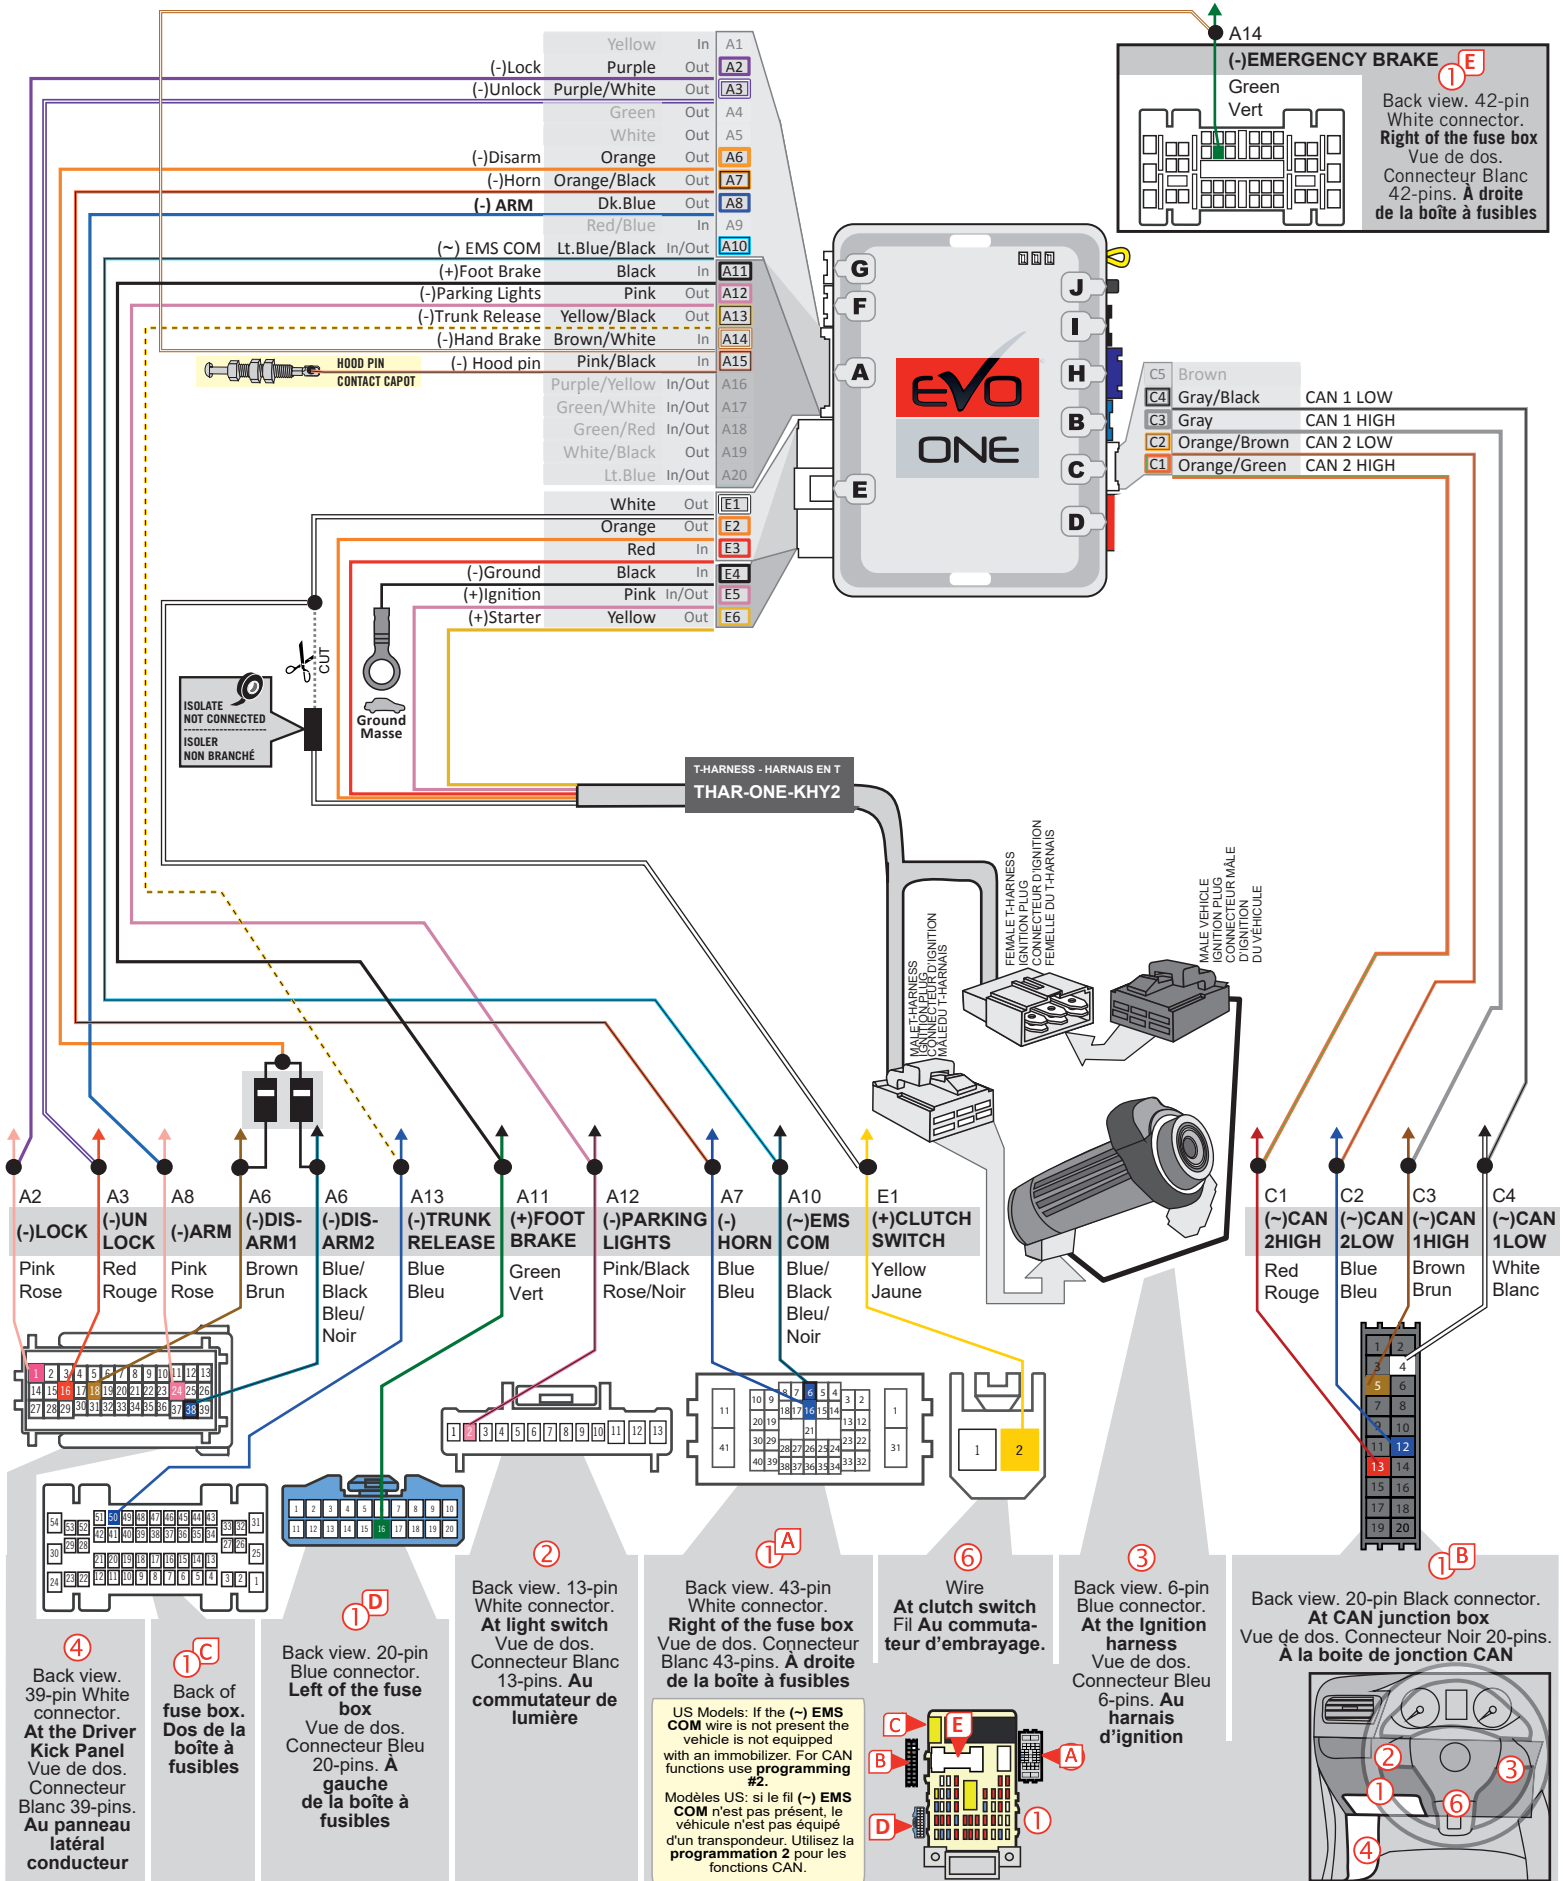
| | | | |
|---|---|---|---|
| | Yellow | In | A1 |
| (-)Lock | Purple | Out | A2 |
| (-)Unlock | Purple/White | Out | A3 |
| | Green | Out | A4 |
| | White | Out | A5 |
| (-)Disarm | Orange | Out | A6 |
| (-)Horn | Orange/Black | Out | A7 |
| (-) ARM | Dk.Blue | Out | A8 |
| | Red/Blue | In | A9 |
| (~) EMS COM | Lt.Blue/Black | In/Out | A10 |
| (+)Foot Brake | Black | In | A11 |
| (-)Parking Lights | Pink | Out | A12 |
| (-)Trunk Release | Yellow/Black | Out | A13 |
| (-)Hand Brake | Brown/White | In | A14 |
| (-) Hood pin | Pink/Black | In | A15 |
| | Purple/Yellow | In/Out | A16 |
| | Green/White | In/Out | A17 |
| | Green/Red | In/Out | A18 |
| | White/Black | Out | A19 |
| | Lt.Blue | In/Out | A20 |
| | White | Out | E1 |
| | Orange | Out | E2 |
| | Red | In | E3 |
| (-)Ground | Black | In | E4 |
| (+)Ignition | Pink | In/Out | E5 |
| (+)Starter | Yellow | Out | E6 |

HOOD PIN
CONTACT CAPOT

A14
(-)EMERGENCY BRAKE E
1
Green
Vert
Back view. 42-pin White connector. Right of the fuse box Vue de dos. Connecteur Blanc 42-pins. À droite de la boîte à fusibles

G F A E J I H B C D
EVO ONE

| | | |
|---|---|---|
| C5 | Brown | |
| C4 | Gray/Black | CAN 1 LOW |
| C3 | Gray | CAN 1 HIGH |
| C2 | Orange/Brown | CAN 2 LOW |
| C1 | Orange/Green | CAN 2 HIGH |

CUT
ISOLATE NOT CONNECTED
ISOLER NON BRANCHÉ
Ground Masse

T-HARNESS - HARNAIS EN T
THAR-ONE-KHY2

MALE T-HARNESS IGNITION PLUG CONNECTEUR D'IGNITION MÂLE DU T-HARNAIS
FEMALE T-HARNESS IGNITION PLUG CONNECTEUR D'IGNITION FEMELLE DU T-HARNAIS
MALE VEHICLE IGNITION PLUG CONNECTEUR MÂLE D'IGNITION DU VÉHICULE

A2 (-)LOCK Pink Rose
A3 (-)UN LOCK Red Rouge
A8 (-)ARM Pink Rose
A6 (-)DIS-ARM1 Brown Brun
A6 (-)DIS-ARM2 Blue/Black Bleu/Noir
A13 (-)TRUNK RELEASE Blue Bleu
A11 (+)FOOT BRAKE Green Vert
A12 (-)PARKING LIGHTS Pink/Black Rose/Noir
A7 (-) HORN Blue Bleu
A10 (~)EMS COM Blue/Black Bleu/Noir
E1 (+)CLUTCH SWITCH Yellow Jaune
C1 (~)CAN 2HIGH Red Rouge
C2 (~)CAN 2LOW Blue Bleu
C3 (~)CAN 1HIGH Brown Brun
C4 (~)CAN 1LOW White Blanc

4 Back view. 39-pin White connector. At the Driver Kick Panel Vue de dos. Connecteur Blanc 39-pins. Au panneau latéral conducteur

1 C Back of fuse box. Dos de la boîte à fusibles

1 D Back view. 20-pin Blue connector. Left of the fuse box Vue de dos. Connecteur Bleu 20-pins. À gauche de la boîte à fusibles

2 Back view. 13-pin White connector. At light switch Vue de dos. Connecteur Blanc 13-pins. Au commutateur de lumière

1 A Back view. 43-pin White connector. Right of the fuse box Vue de dos. Connecteur Blanc 43-pins. À droite de la boîte à fusibles

US Models: If the (~) EMS COM wire is not present the vehicle is not equipped with an immobilizer. For CAN functions use programming #2.
Modèles US: si le fil (~) EMS COM n'est pas présent, le véhicule n'est pas équipé d'un transpondeur. Utilisez la programmation 2 pour les fonctions CAN.

6 Wire At clutch switch Fil Au commutateur d'embrayage.

3 Back view. 6-pin Blue connector. At the Ignition harness Vue de dos. Connecteur Bleu 6-pins. Au harnais d'ignition

1 B Back view. 20-pin Black connector. At CAN junction box Vue de dos. Connecteur Noir 20-pins. À la boite de jonction CAN

C E B A D 1
2 3 1 6 4